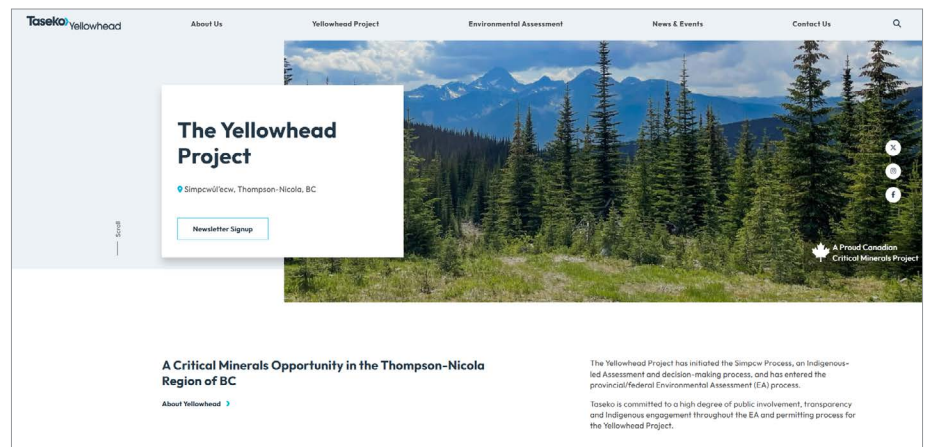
Taseko Yellowhead

About Us

Yellowhead Project

Environmental Assessment

News & Events

Contact Us

The Yellowhead Project

Simpcwúl'ecw, Thompson-Nicola, BC

Newsletter Signup

Scroll

A Proud Canadian Critical Minerals Project

A Critical Minerals Opportunity in the Thompson-Nicola Region of BC

About Yellowhead >

The Yellowhead Project has initiated the Simpcw Process, an Indigenous-led Assessment and decision-making process, and has entered the provincial/federal Environmental Assessment (EA) process.

Taseko is committed to a high degree of public involvement, transparency and Indigenous engagement throughout the EA and permitting process for the Yellowhead Project.